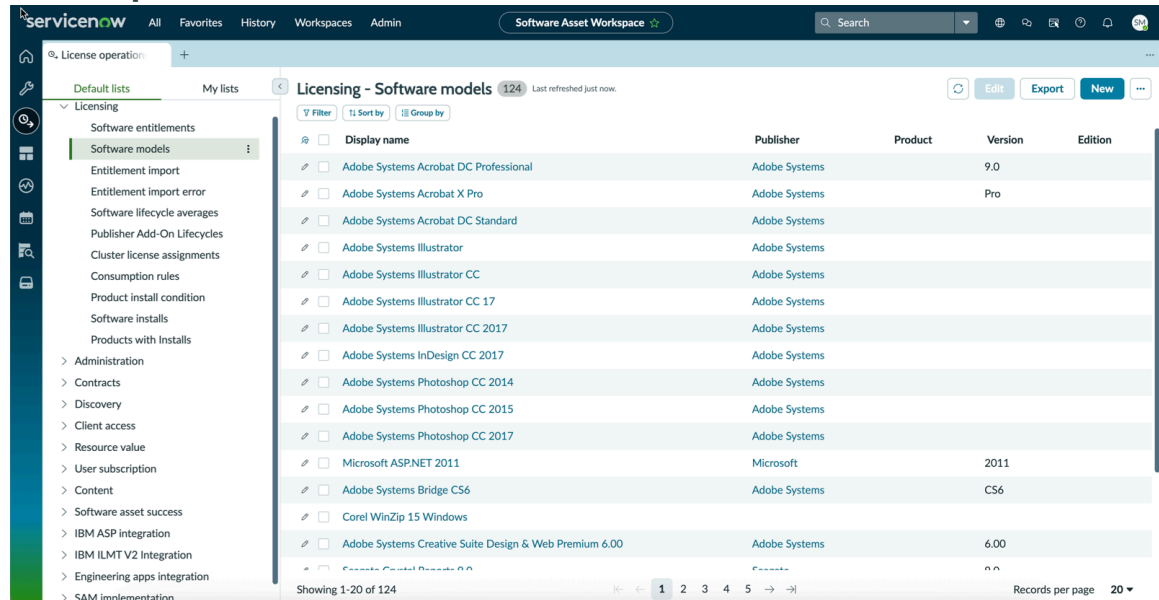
servicenow All Favorites History Workspaces Admin

Software Asset Workspace ☆

Search

SM

License operation +

Default lists My lists

Licensing
Software entitlements
Software models
Entitlement import
Entitlement import error
Software lifecycle averages
Publisher Add-On Lifecycles
Cluster license assignments
Consumption rules
Product install condition
Software installs
Products with Installs
> Administration
> Contracts
> Discovery
> Client access
> Resource value
> User subscription
> Content
> Software asset success
> IBM ASP integration
> IBM ILMT V2 Integration
> Engineering apps integration
> SAM implementation

Licensing - Software models 124 Last refreshed just now.

Edit Export New

Filter Sort by Group by

| Display name | Publisher | Product | Version | Edition |
|---|---|---|---|---|
| Adobe Systems Acrobat DC Professional | Adobe Systems | | 9.0 | |
| Adobe Systems Acrobat X Pro | Adobe Systems | | Pro | |
| Adobe Systems Acrobat DC Standard | Adobe Systems | | | |
| Adobe Systems Illustrator | Adobe Systems | | | |
| Adobe Systems Illustrator CC | Adobe Systems | | | |
| Adobe Systems Illustrator CC 17 | Adobe Systems | | | |
| Adobe Systems Illustrator CC 2017 | Adobe Systems | | | |
| Adobe Systems InDesign CC 2017 | Adobe Systems | | | |
| Adobe Systems Photoshop CC 2014 | Adobe Systems | | | |
| Adobe Systems Photoshop CC 2015 | Adobe Systems | | | |
| Adobe Systems Photoshop CC 2017 | Adobe Systems | | | |
| Microsoft ASP.NET 2011 | Microsoft | | 2011 | |
| Adobe Systems Bridge CS6 | Adobe Systems | | CS6 | |
| Corel WinZip 15 Windows | | | | |
| Adobe Systems Creative Suite Design & Web Premium 6.00 | Adobe Systems | | 6.00 | |
| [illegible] | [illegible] | | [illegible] | |

Showing 1-20 of 124

1 2 3 4 5

Records per page 20